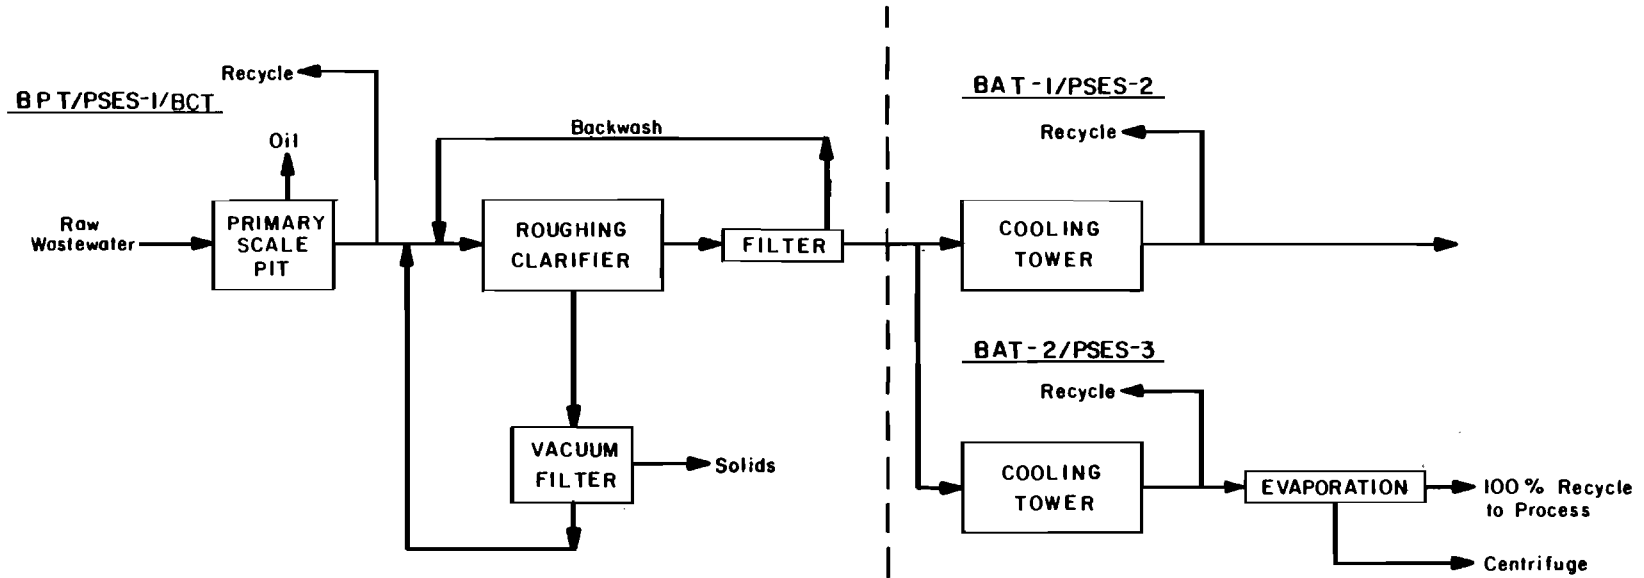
BPT/PSES-1/BCT

Recycle

Oil

Raw Wastewater

PRIMARY SCALE PIT

Backwash

ROUGHING CLARIFIER

FILTER

VACUUM FILTER

Solids

BAT-1/PSES-2

Recycle

COOLING TOWER

BAT-2/PSES-3

Recycle

COOLING TOWER

EVAPORATION

100% Recycle to Process

Centrifuge